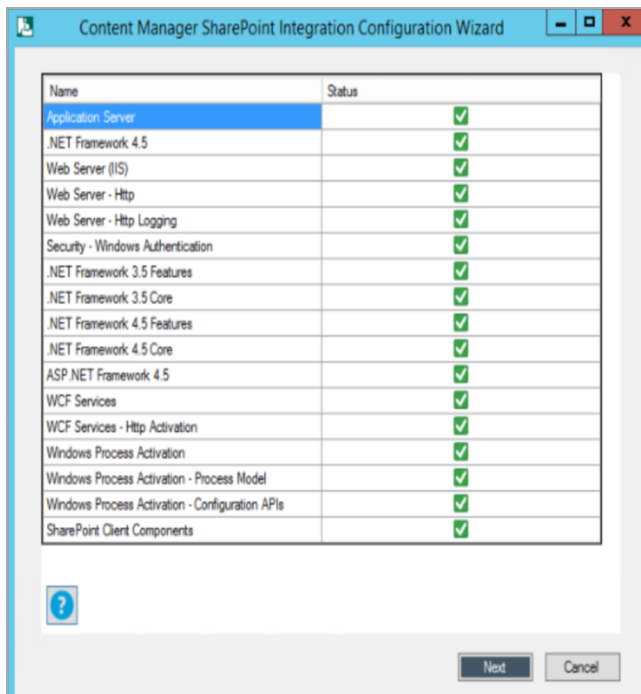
Content Manager SharePoint Integration Configuration Wizard

| Name | Status |
|---|---|
| Application Server | ✓ |
| .NET Framework 4.5 | ✓ |
| Web Server (IIS) | ✓ |
| Web Server - Http | ✓ |
| Web Server - Http Logging | ✓ |
| Security - Windows Authentication | ✓ |
| .NET Framework 3.5 Features | ✓ |
| .NET Framework 3.5 Core | ✓ |
| .NET Framework 4.5 Features | ✓ |
| .NET Framework 4.5 Core | ✓ |
| ASP.NET Framework 4.5 | ✓ |
| WCF Services | ✓ |
| WCF Services - Http Activation | ✓ |
| Windows Process Activation | ✓ |
| Windows Process Activation - Process Model | ✓ |
| Windows Process Activation - Configuration APIs | ✓ |
| SharePoint Client Components | ✓ |

?

Next
Cancel